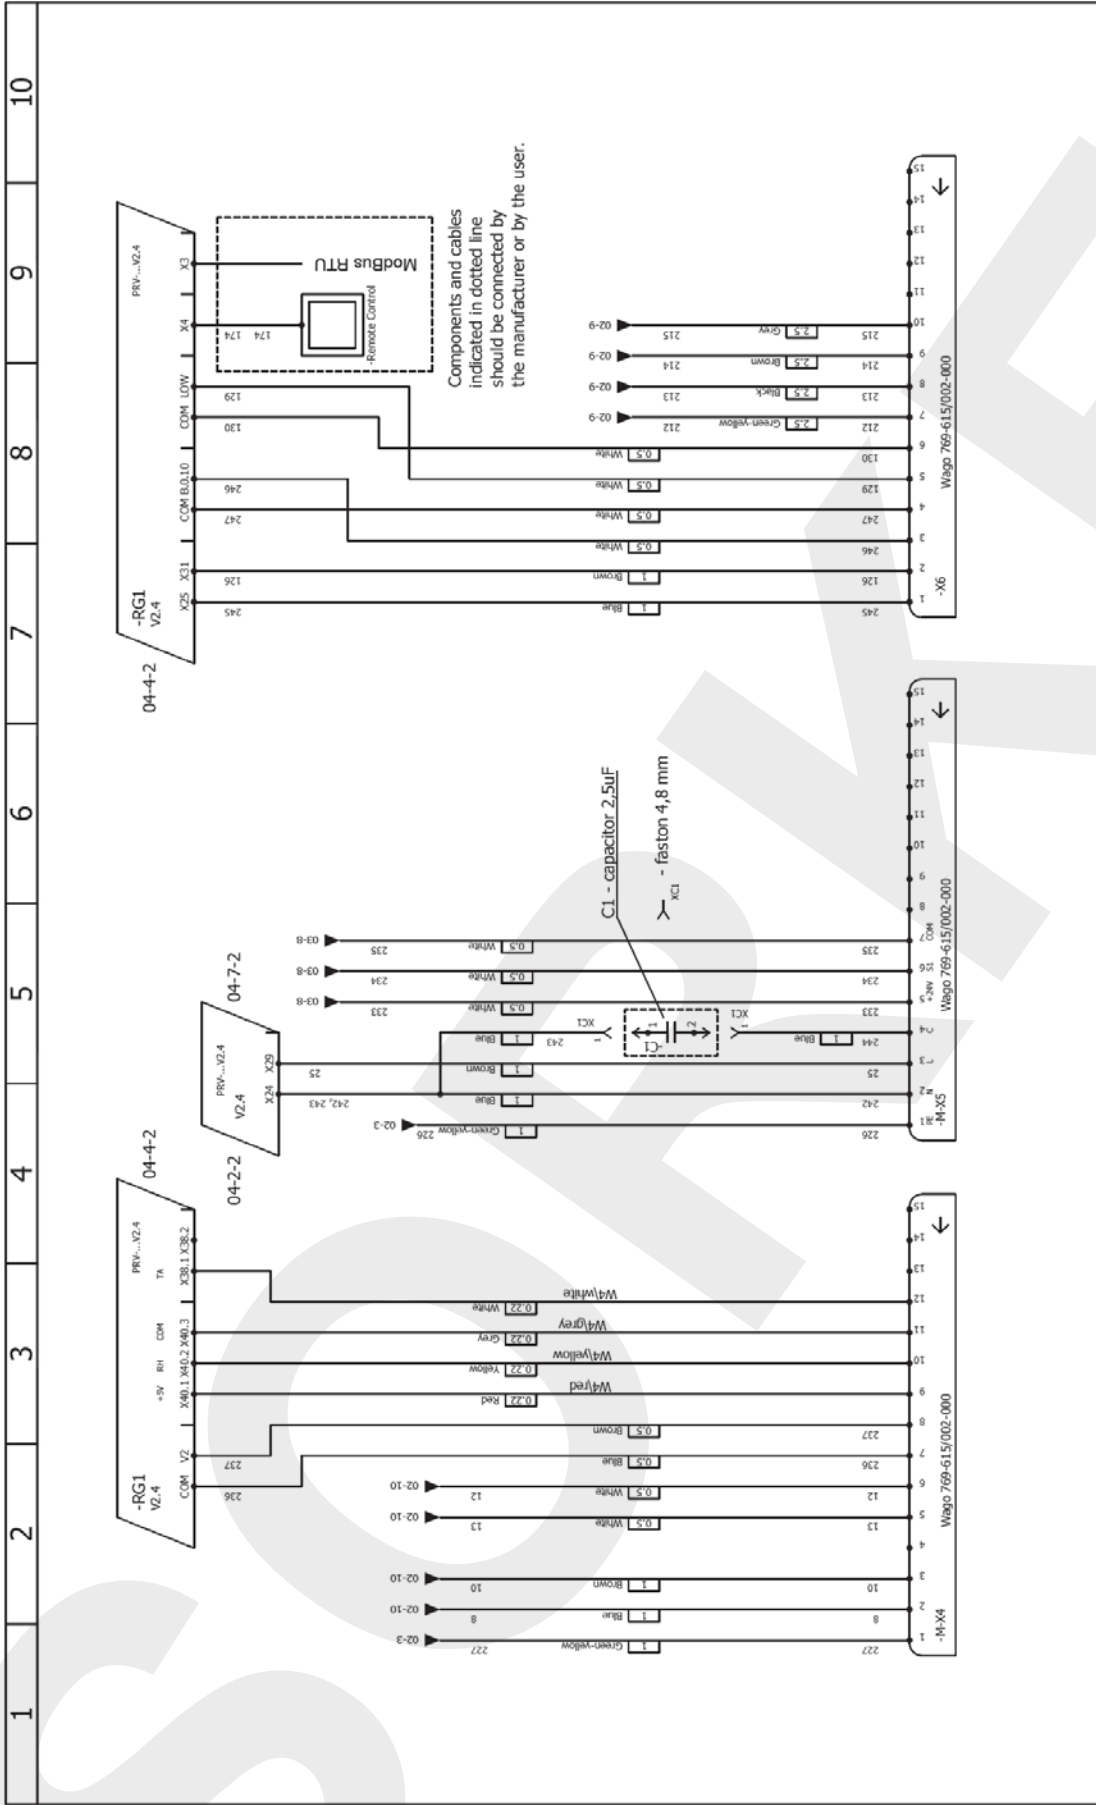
10
9
8
7
6
5
4
3
2
1

Components and cables indicated in dotted line should be connected by the manufacturer or by the user.

ModBus RTU
-Remote Control
174 174
PRV...V2.4
X3 X4 LOW COM B.0.10 COM X31 X25
-RG1
V2.4
04-4-2
129 130 246 247 126 245
02-9 02-9 02-9 02-9
215 214 213 212
2.5 Grey
2.5 Brown
2.5 Black
2.5 Green-yellow
0.5 White
0.5 White
0.5 White
0.5 White
1 Brown
1 Blue
215 214 213 212 130 129 247 246 126 245
15 14 13 12 11 10 9 8 7 6 5 4 3 2 1
-X6
Wago 769-615/002-000

C1 - capacitor 2,5uF
- faston 4,8 mm
XC1
04-7-2
PRV...V2.4
V2.4
X29 X24
04-2-2
03-8 03-8 03-8
235 234 233
0.5 White
0.5 White
0.5 White
1 Blue
1 Brown
1 Blue
1 Green-yellow
1 Blue
243 244 25 242, 243 226
02-3
-C1
XC1 XC1
235 234 233 244 25 242 226
15 14 13 12 11 10 9 8 7 COM 6 S1 5 +24V 4 C 3 L 2 N 1 PE
-M-X5
Wago 769-615/002-000

04-4-2
PRV...V2.4
X38.1 X38.2 TA COM RH +5V X40.1 X40.2 X40.3 V2 COM
-RG1
V2.4
W4\white
W4\grey
W4\yellow
W4\red
0.22 White
0.22 Grey
0.22 Yellow
0.22 Red
0.5 Brown
0.5 Blue
0.5 White
0.5 White
1 Brown
1 Blue
1 Green-yellow
237 236 12 13 10 8 227
02-10 02-10 02-10 02-10 02-3
15 14 13 12 11 10 9 8 7 6 5 4 3 2 1
237 236 12 13 10 8 227
-M-X4
Wago 769-615/002-000